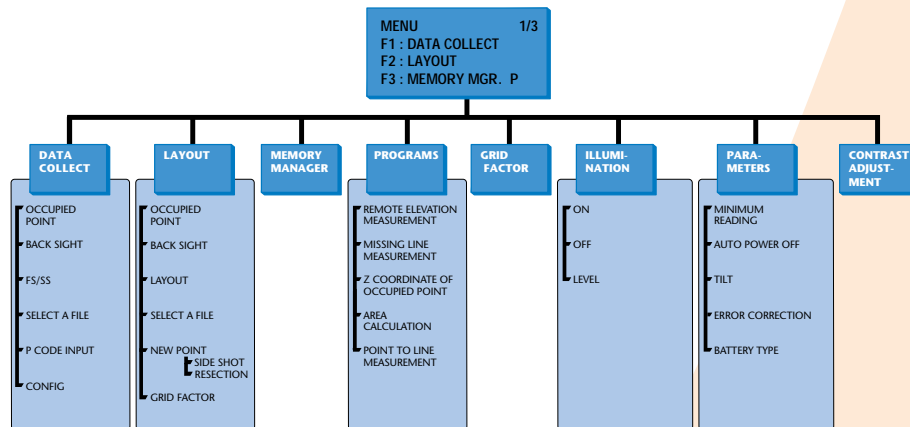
MENU 1/3
F1 : DATA COLLECT
F2 : LAYOUT
F3 : MEMORY MGR. P

DATA COLLECT
OCCUPIED POINT
BACK SIGHT
FS/SS
SELECT A FILE
P CODE INPUT
CONFIG

LAYOUT
OCCUPIED POINT
BACK SIGHT
LAYOUT
SELECT A FILE
NEW POINT
SIDE SHOT
RESECTION
GRID FACTOR

MEMORY MANAGER

PROGRAMS
REMOTE ELEVATION MEASUREMENT
MISSING LINE MEASUREMENT
Z COORDINATE OF OCCUPIED POINT
AREA CALCULATION
POINT TO LINE MEASUREMENT

GRID FACTOR

ILLUMINATION
ON
OFF
LEVEL

PARAMETERS
MINIMUM READING
AUTO POWER OFF
TILT
ERROR CORRECTION
BATTERY TYPE

CONTRAST ADJUSTMENT